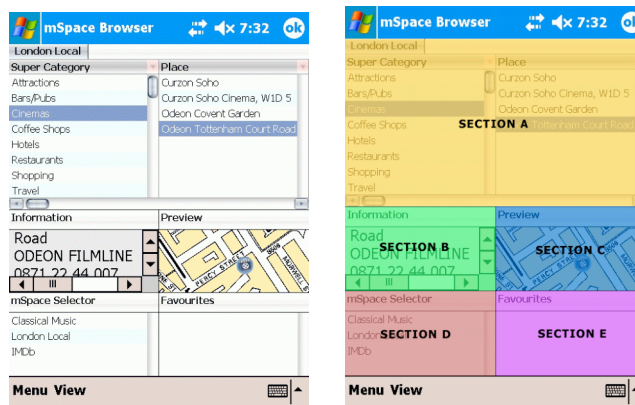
mSpace Browser 7:32 ok

London Local

Super Category
Attractions
Bars/Pubs
Cinemas
Coffee Shops
Hotels
Restaurants
Shopping
Travel

Place
Curzon Soho
Curzon Soho Cinema, W1D 5
Odeon Covent Garden
Odeon Tottenham Court Road

Information
Road
ODEON FILMLINE
0871 22 44 007

Preview
PERCY STREET

mSpace Selector
Classical Music
London Local
IMDb

Favourites

Menu View

mSpace Browser 7:32 ok

London Local

Super Category
Attractions
Bars/Pubs
Cinemas
Coffee Shops
Hotels
Restaurants
Shopping
Travel

Place
Curzon Soho
Curzon Soho Cinema, W1D 5
Odeon Covent Garden
Odeon Tottenham Court Road

SECTION A

Information
Road
ODEON FILMLINE
0871 22 44 007
SECTION B

Preview
SECTION C

mSpace Selector
Classical Music
London Local
IMDb
SECTION D

Favourites
SECTION E

Menu View